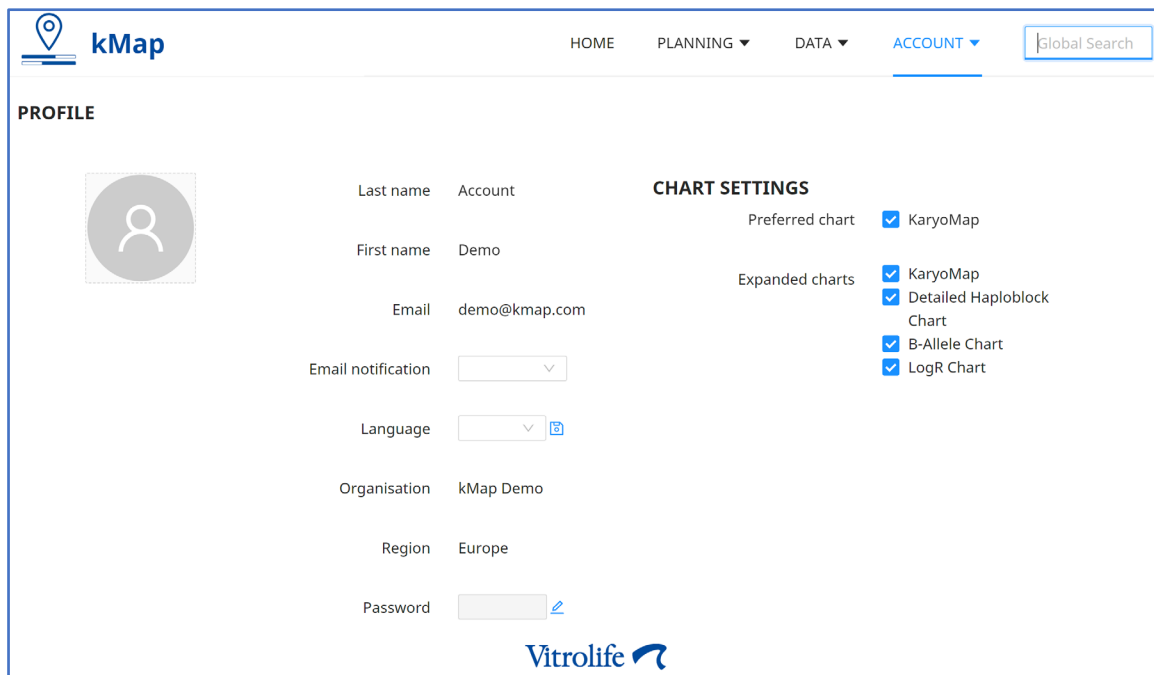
kMap

HOME PLANNING ▼ DATA ▼ ACCOUNT ▼

Global Search

PROFILE

Last name Account

First name Demo

Email demo@kmap.com

Email notification

Language

Organisation kMap Demo

Region Europe

Password

CHART SETTINGS

Preferred chart KaryoMap

Expanded charts KaryoMap
Detailed Haploblock Chart
B-Allele Chart
LogR Chart

Vitrolife